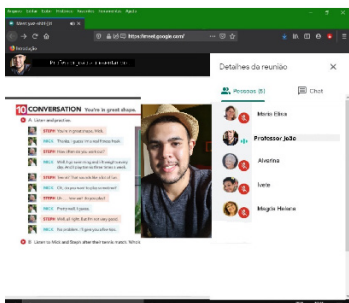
Meet
https://meet.google.com/

Detalhes da reunião
Pessoas (6)
Chat
Maria Eliza
Professor Je3o
Alvarina
Ivete
Magda Helena

10 CONVERSATION You're in great shape.
A Listen and practice.
STEPH You're in great shape, Nick.
NICK Thanks. I guess I'm a real fitness freak.
STEPH How often do you work out?
NICK Well, I go swimming and lift weights every day. And I play tennis three times a week.
STEPH Wow! That sounds like a lot of fun.
NICK Oh, do you want to play sometime?
STEPH Um, ... how well do you play?
NICK Pretty well. I guess.
STEPH Well, all right. But I'm not very good.
NICK No problem. I'll give you some tips.

B Listen to Nick and Steph after their tennis match. Which